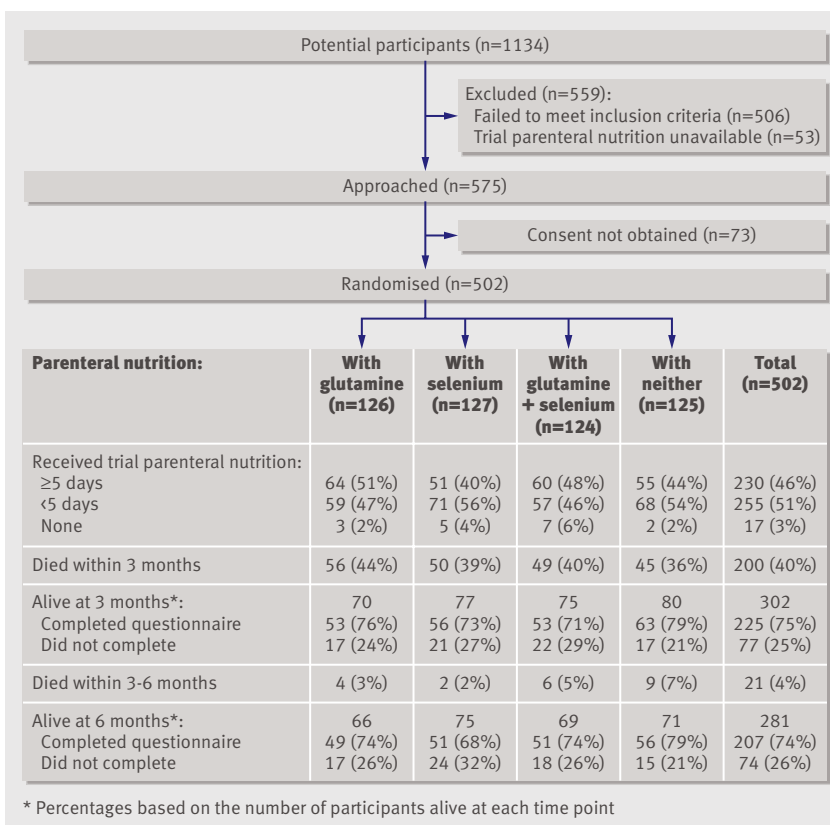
Potential participants (n=1134)

Excluded (n=559):
Failed to meet inclusion criteria (n=506)
Trial parenteral nutrition unavailable (n=53)

Approached (n=575)

Consent not obtained (n=73)

Randomised (n=502)

| Parenteral nutrition: | With glutamine (n=126) | With selenium (n=127) | With glutamine + selenium (n=124) | With neither (n=125) | Total (n=502) |
|---|---|---|---|---|---|
| Received trial parenteral nutrition: | | | | | |
| ≥5 days | 64 (51%) | 51 (40%) | 60 (48%) | 55 (44%) | 230 (46%) |
| ‹5 days | 59 (47%) | 71 (56%) | 57 (46%) | 68 (54%) | 255 (51%) |
| None | 3 (2%) | 5 (4%) | 7 (6%) | 2 (2%) | 17 (3%) |
| Died within 3 months | 56 (44%) | 50 (39%) | 49 (40%) | 45 (36%) | 200 (40%) |
| Alive at 3 months*: | 70 | 77 | 75 | 80 | 302 |
| Completed questionnaire | 53 (76%) | 56 (73%) | 53 (71%) | 63 (79%) | 225 (75%) |
| Did not complete | 17 (24%) | 21 (27%) | 22 (29%) | 17 (21%) | 77 (25%) |
| Died within 3-6 months | 4 (3%) | 2 (2%) | 6 (5%) | 9 (7%) | 21 (4%) |
| Alive at 6 months*: | 66 | 75 | 69 | 71 | 281 |
| Completed questionnaire | 49 (74%) | 51 (68%) | 51 (74%) | 56 (79%) | 207 (74%) |
| Did not complete | 17 (26%) | 24 (32%) | 18 (26%) | 15 (21%) | 74 (26%) |

* Percentages based on the number of participants alive at each time point